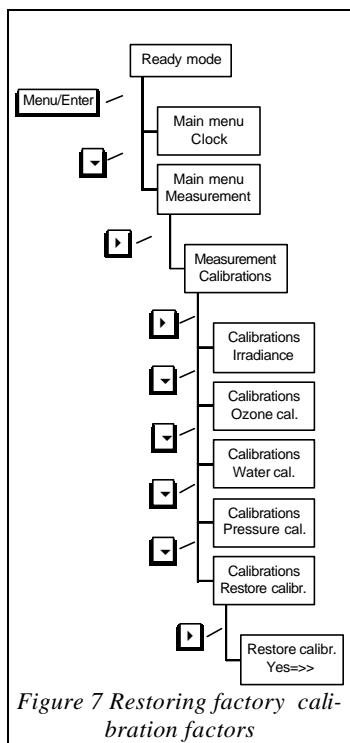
Ready mode

Menu/Enter

Main menu
Clock

Main menu
Measurement

Measurement
Calibrations

Calibrations
Irradiance

Calibrations
Ozone cal.

Calibrations
Water cal.

Calibrations
Pressure cal.

Calibrations
Restore calibr.

Restore calibr.
Yes=>>

*Figure 7 Restoring factory calibration factors*